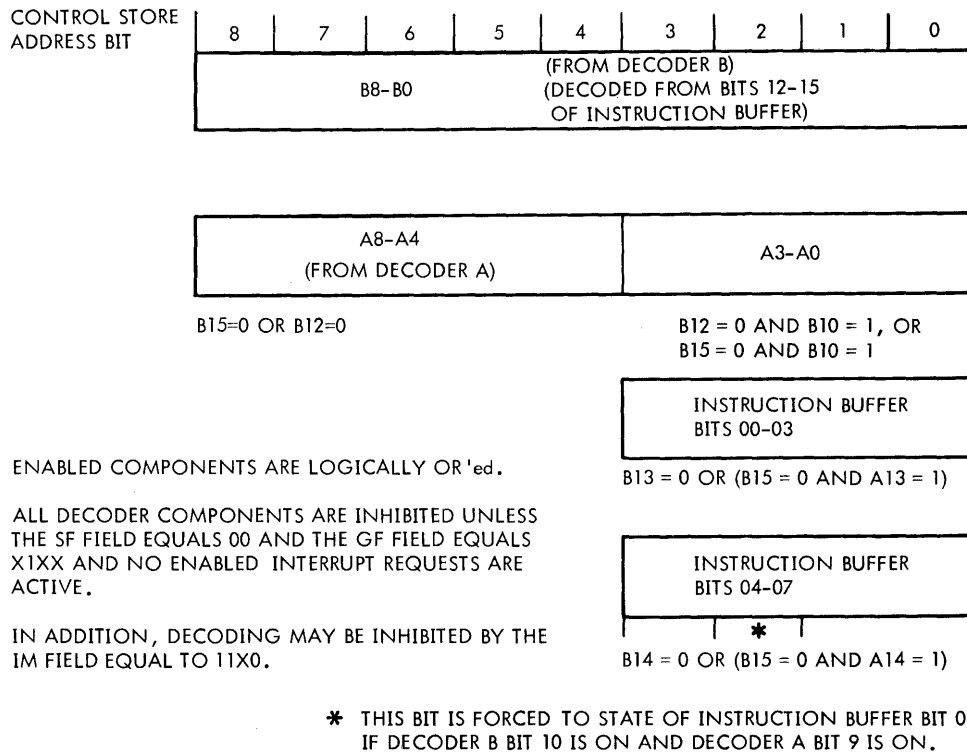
CONTROL STORE ADDRESS BIT

| 8 | 7 | 6 | 5 | 4 | 3 | 2 | 1 | 0 |
|---|---|---|---|---|---|---|---|---|

B8-B0

(FROM DECODER B) (DECODED FROM BITS 12-15 OF INSTRUCTION BUFFER)

A8-A4 (FROM DECODER A)

A3-A0

B15=0 OR B12=0

B12 = 0 AND B10 = 1, OR B15 = 0 AND B10 = 1

INSTRUCTION BUFFER BITS 00-03

B13 = 0 OR (B15 = 0 AND A13 = 1)

INSTRUCTION BUFFER BITS 04-07

*

B14 = 0 OR (B15 = 0 AND A14 = 1)

ENABLED COMPONENTS ARE LOGICALLY OR'ed.

ALL DECODER COMPONENTS ARE INHIBITED UNLESS THE SF FIELD EQUALS 00 AND THE GF FIELD EQUALS X1XX AND NO ENABLED INTERRUPT REQUESTS ARE ACTIVE.

IN ADDITION, DECODING MAY BE INHIBITED BY THE IM FIELD EQUAL TO 11X0.

* THIS BIT IS FORCED TO STATE OF INSTRUCTION BUFFER BIT 0 IF DECODER B BIT 10 IS ON AND DECODER A BIT 9 IS ON.